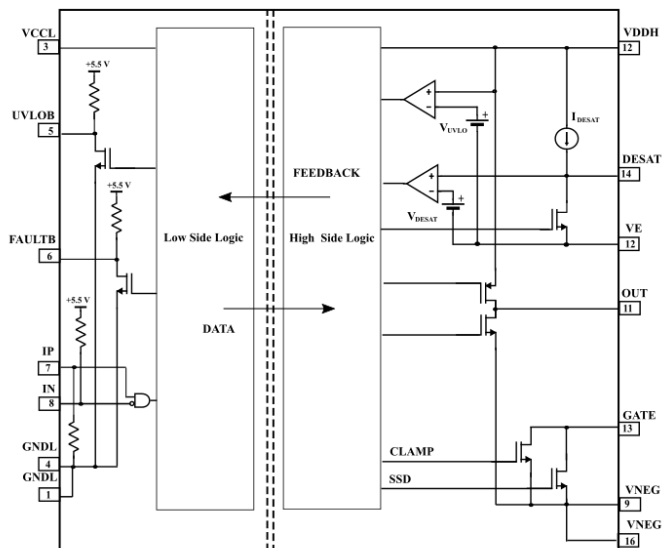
VCCL
3
+5.5 V
UVLOB
5
+5.5 V
FAULTB
6
+5.5 V
IP
7
IN
8
GNDL
4
GNDL
1
Low Side Logic
FEEDBACK
DATA
High Side Logic
CLAMP
SSD
VDDH
12
$V_{UVLO}$
$I_{DESAT}$
DESAT
14
$V_{DESAT}$
VE
12
OUT
11
GATE
13
VNEG
9
VNEG
16